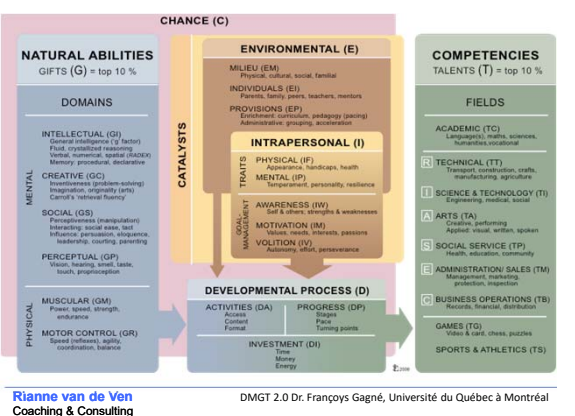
CHANCE (C)

NATURAL ABILITIES
GIFTS (G) = top 10 %

DOMAINS

MENTAL

INTELLECTUAL (GI)
General intelligence ('g' factor)
Fluid, crystallized reasoning
Verbal, numerical, spatial (RADEX)
Memory: procedural, declarative

CREATIVE (GC)
Inventiveness (problem-solving)
Imagination, originality (arts)
Carroll's 'retrieval fluency'

SOCIAL (GS)
Perceptiveness (manipulation)
Interacting: social ease, tact
Influence: persuasion, eloquence, leadership, courting, parenting

PERCEPTUAL (GP)
Vision, hearing, smell, taste, touch, proprioception

PHYSICAL

MUSCULAR (GM)
Power, speed, strength, endurance

MOTOR CONTROL (GR)
Speed (reflexes), agility, coordination, balance

CATALYSTS

ENVIRONMENTAL (E)

MILIEU (EM)
Physical, cultural, social, familial

INDIVIDUALS (EI)
Parents, family, peers, teachers, mentors

PROVISIONS (EP)
Enrichment: curriculum, pedagogy (pacing)
Administrative: grouping, acceleration

INTRAPERSONAL (I)

TRAITS

PHYSICAL (IF)
Appearance, handicaps, health

MENTAL (IP)
Temperament, personality, resilience

GOAL-MANAGEMENT

AWARENESS (IW)
Self & others; strengths & weaknesses

MOTIVATION (IM)
Values, needs, interests, passions

VOLITION (IV)
Autonomy, effort, perseverance

DEVELOPMENTAL PROCESS (D)

ACTIVITIES (DA)
Access
Content
Format

PROGRESS (DP)
Stages
Pace
Turning points

INVESTMENT (DI)
Time
Money
Energy

COMPETENCIES
TALENTS (T) = top 10 %

FIELDS

ACADEMIC (TC)
Language(s), maths, sciences, humanities,vocational

R TECHNICAL (TT)
Transport, construction, crafts, manufacturing, agriculture

I SCIENCE & TECHNOLOGY (TI)
Engineering, medical, social

A ARTS (TA)
Creative, performing
Applied: visual, written, spoken

S SOCIAL SERVICE (TP)
Health, education, community

E ADMINISTRATION/ SALES (TM)
Management, marketing, protection, inspection

C BUSINESS OPERATIONS (TB)
Records, financial, distribution

GAMES (TG)
Video & card, chess, puzzles

SPORTS & ATHLETICS (TS)

F.G. 2008

Rianne van de Ven
Coaching & Consulting

DMGT 2.0 Dr. Françoys Gagné, Université du Québec à Montréal